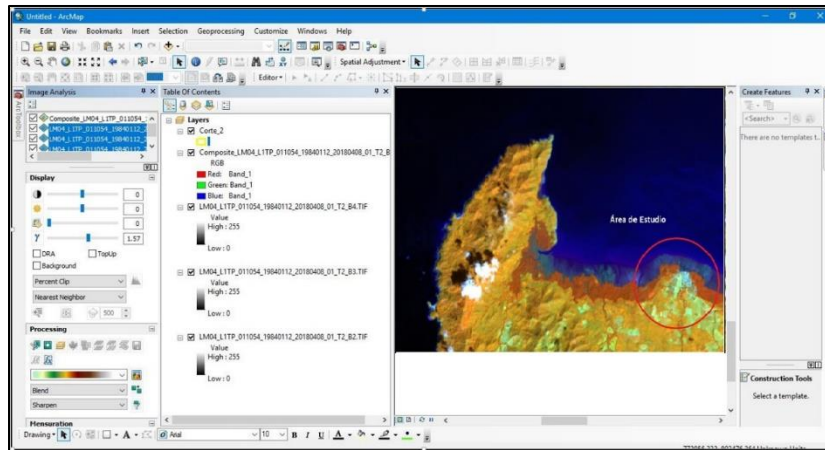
Untitled - ArcMap

File Edit View Bookmarks Insert Selection Geoprocessing Customize Windows Help

Spatial Adjustment

Editor

Image Analysis

Composite_LM04_L1TP_011054_

LM04_L1TP_011054_19840112_

LM04_L1TP_011054_19840112_

LM04_L1TP_011054_19840112_

Display

0

0

0

1.57

DRA

TopUp

Background

Percent Clip

Nearest Neighbor

500

Processing

Blend

Sharpen

Mensuration

Table Of Contents

Layers

Corte_2

Composite_LM04_L1TP_011054_19840112_20180408_01_T2_B

RGB

Red: Band_1

Green: Band_1

Blue: Band_1

LM04_L1TP_011054_19840112_20180408_01_T2_B4.TIF

Value

High : 255

Low : 0

LM04_L1TP_011054_19840112_20180408_01_T2_B3.TIF

Value

High : 255

Low : 0

LM04_L1TP_011054_19840112_20180408_01_T2_B2.TIF

Value

High : 255

Low : 0

Área de Estudio

Create Features

<Search>

There are no templates t...

Construction Tools

Select a template.

Drawing

Arial

10

B I U

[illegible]